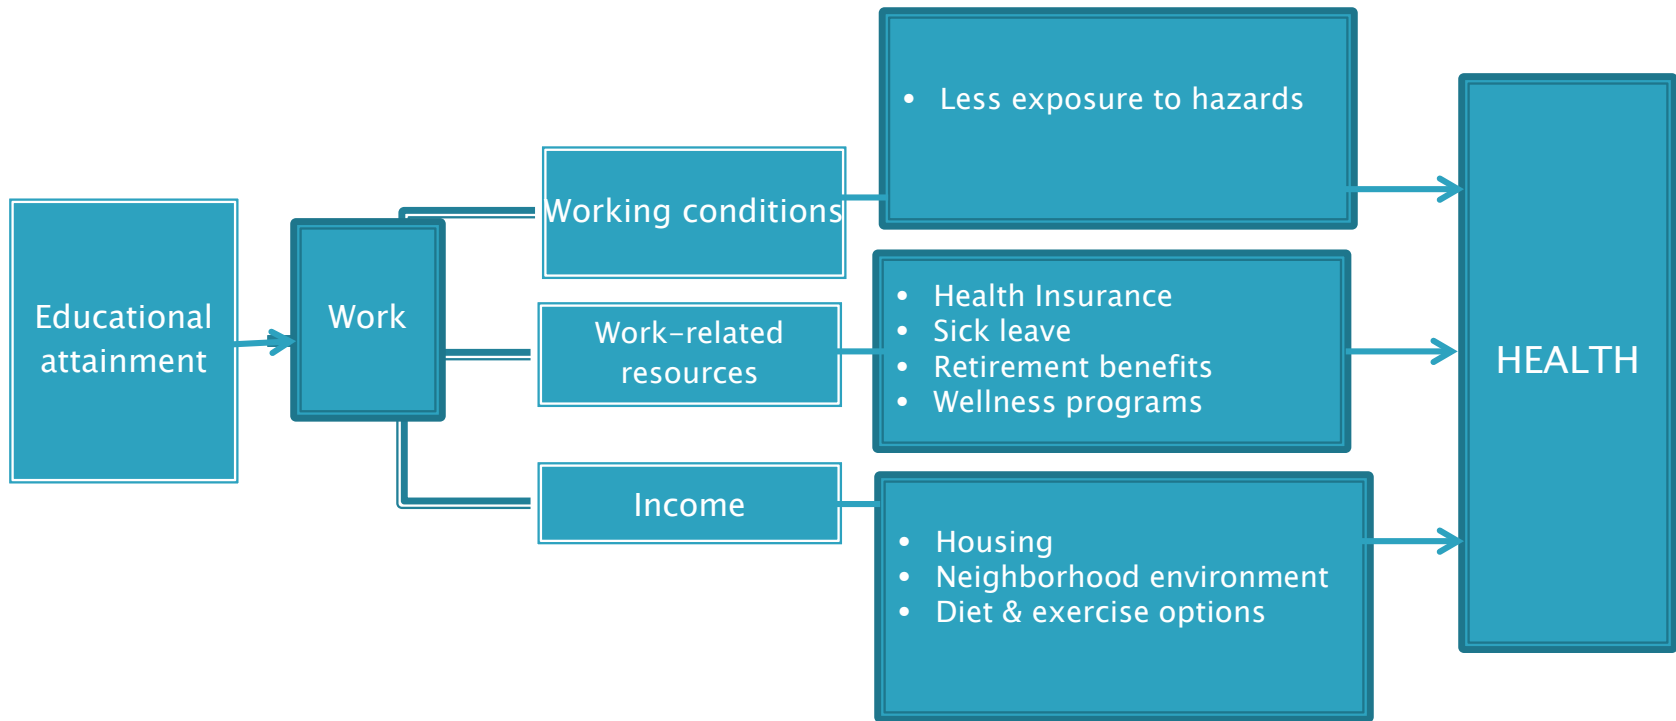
Educational attainment

Work

Working conditions

Work-related resources

Income

• Less exposure to hazards

• Health Insurance
• Sick leave
• Retirement benefits
• Wellness programs

• Housing
• Neighborhood environment
• Diet & exercise options

HEALTH